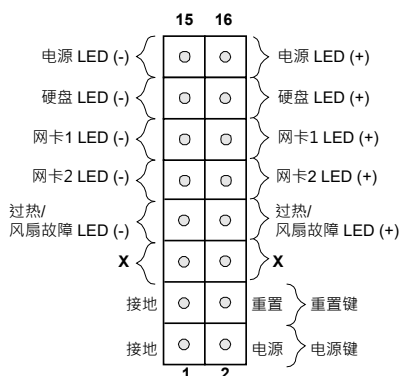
15 16

电源 LED (-)
电源 LED (+)

硬盘 LED (-)
硬盘 LED (+)

网卡1 LED (-)
网卡1 LED (+)

网卡2 LED (-)
网卡2 LED (+)

过热/风扇故障 LED (-)
过热/风扇故障 LED (+)

X
X

接地
重置
重置键

接地
电源
电源键

1 2